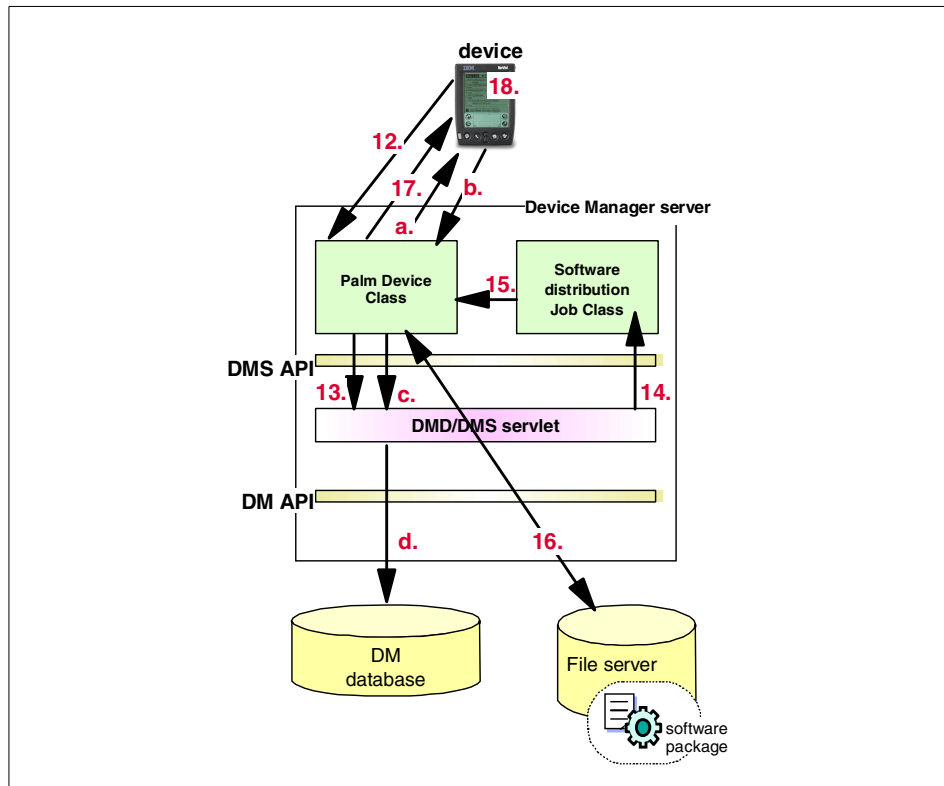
device

18.

12.

17.

b.

a.

Device Manager server

Palm Device Class

15.

Software distribution Job Class

DMS API

13.

c.

14.

DMD/DMS servlet

DM API

d.

16.

DM database

File server

software package